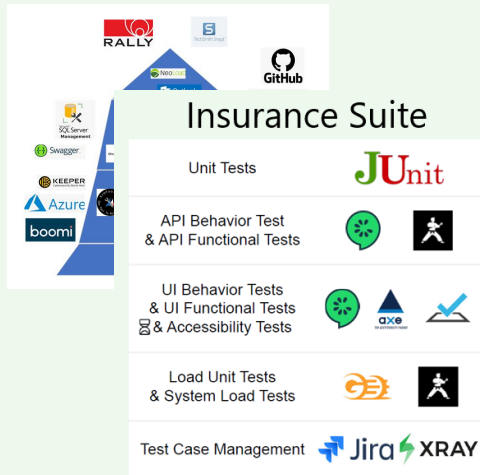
RALLY
TestComplete
GitHub
NeoLoad
SQL Server Management
Swagger
KEEPER
Azure
boomi

Insurance Suite

| | |
|---|---|
| Unit Tests | JUnit |
| API Behavior Test & API Functional Tests | |
| UI Behavior Tests & UI Functional Tests & Accessibility Tests | axe |
| Load Unit Tests & System Load Tests | |
| Test Case Management | Jira XRAY |